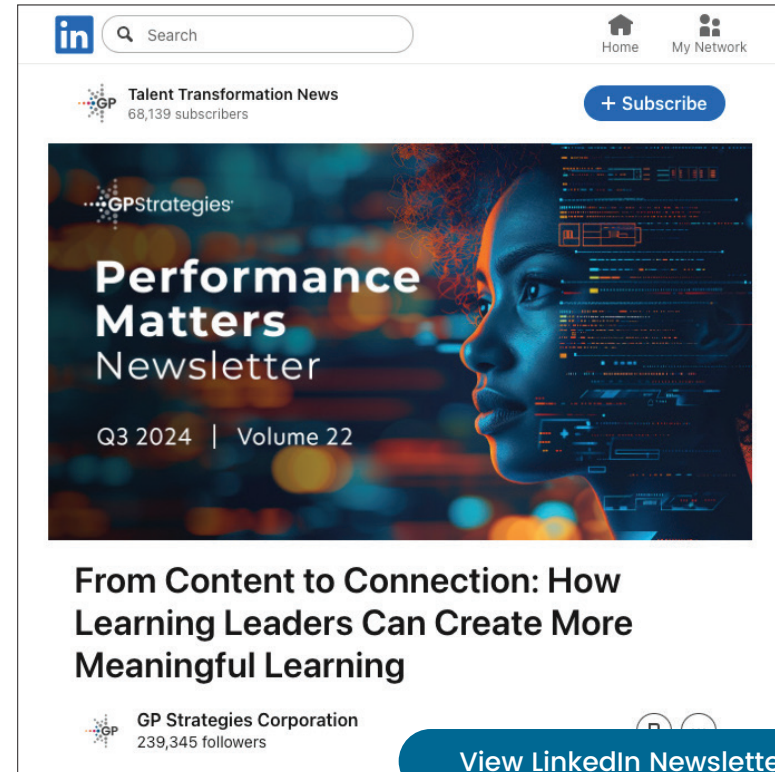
in Search

Home My Network

GP Talent Transformation News
68,139 subscribers

+ Subscribe

GPStrategies

Performance Matters Newsletter

Q3 2024 | Volume 22

From Content to Connection: How Learning Leaders Can Create More Meaningful Learning

GP GP Strategies Corporation
239,345 followers

View LinkedIn Newslette